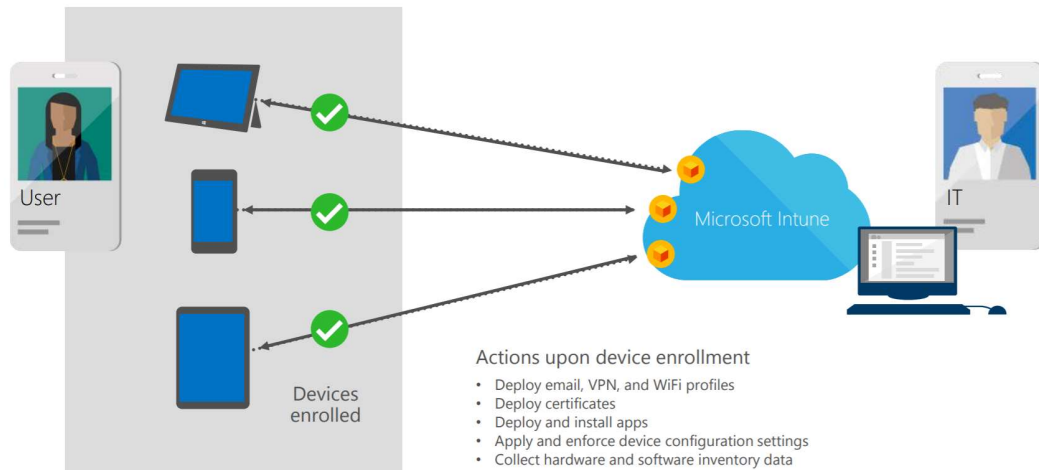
User

IT

Microsoft Intune

Devices enrolled

Actions upon device enrollment

• Deploy email, VPN, and WiFi profiles
• Deploy certificates
• Deploy and install apps
• Apply and enforce device configuration settings
• Collect hardware and software inventory data